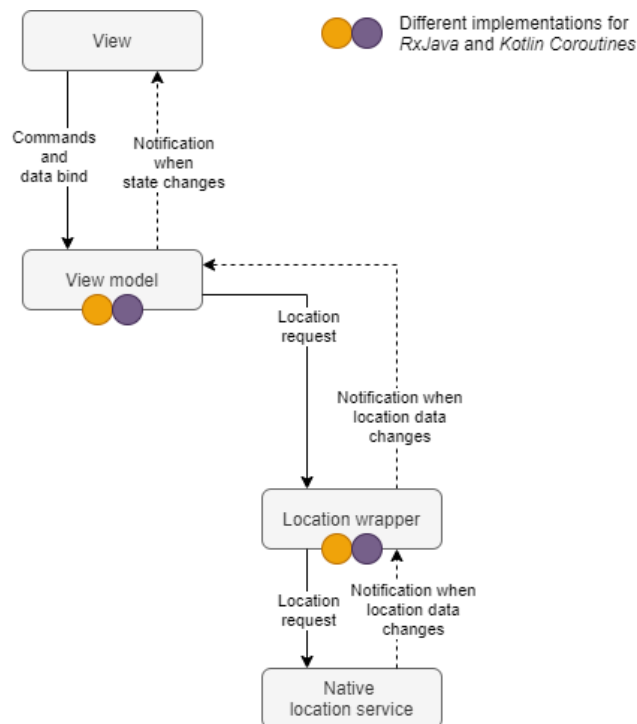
Different implementations for *RxJava* and *Kotlin Coroutines*

View

Commands and data bind

Notification when state changes

View model

Location request

Notification when location data changes

Location wrapper

Location request

Notification when location data changes

Native location service